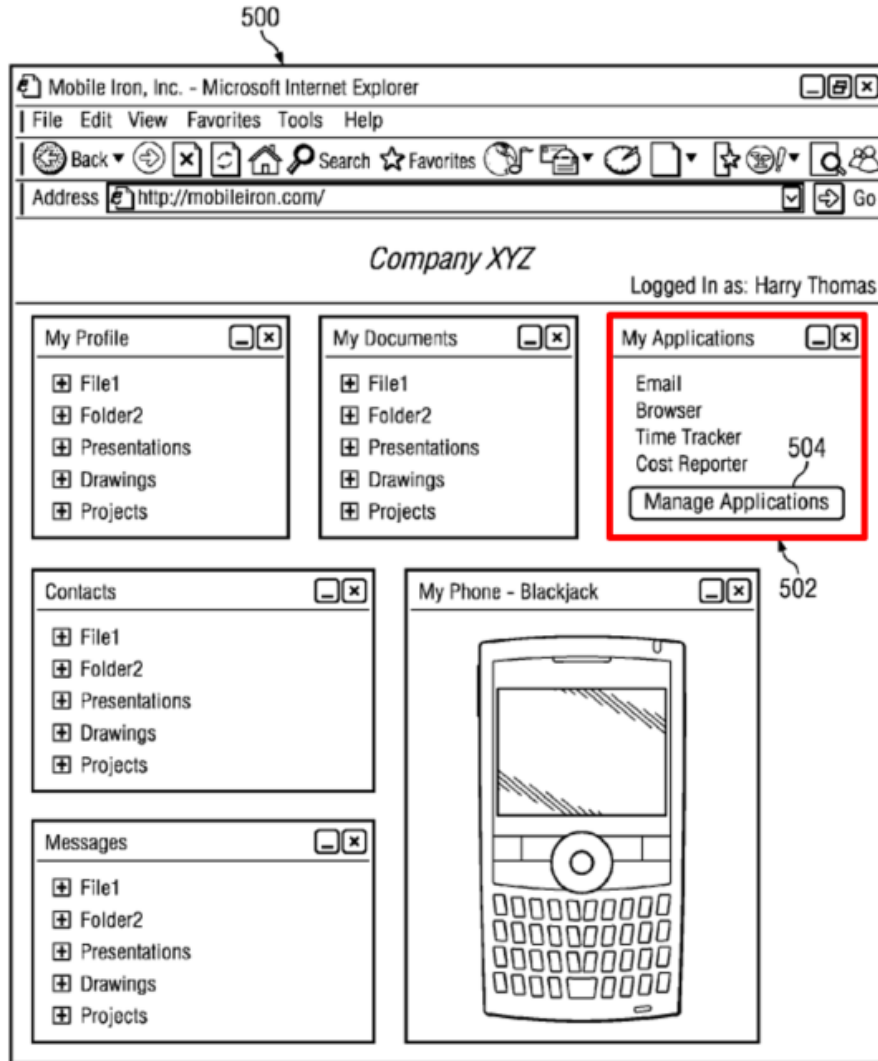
500

Mobile Iron, Inc. - Microsoft Internet Explorer

File Edit View Favorites Tools Help

Back Search Favorites

Address http://mobileiron.com/ Go

Company XYZ

Logged In as: Harry Thomas

My Profile

File1
Folder2
Presentations
Drawings
Projects

My Documents

File1
Folder2
Presentations
Drawings
Projects

My Applications

Email
Browser
Time Tracker
Cost Reporter

504

Manage Applications

502

Contacts

File1
Folder2
Presentations
Drawings
Projects

My Phone - Blackjack

Messages

File1
Folder2
Presentations
Drawings
Projects